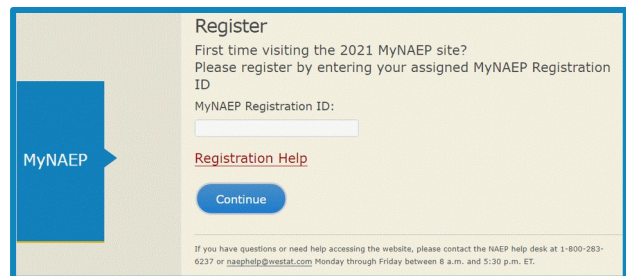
MyNAEP

Register

First time visiting the 2021 MyNAEP site?
Please register by entering your assigned MyNAEP Registration ID

MyNAEP Registration ID:

Registration Help

Continue

If you have questions or need help accessing the website, please contact the NAEP help desk at 1-800-283-6237 or naephelp@westat.com Monday through Friday between 8 a.m. and 5:30 p.m. ET.